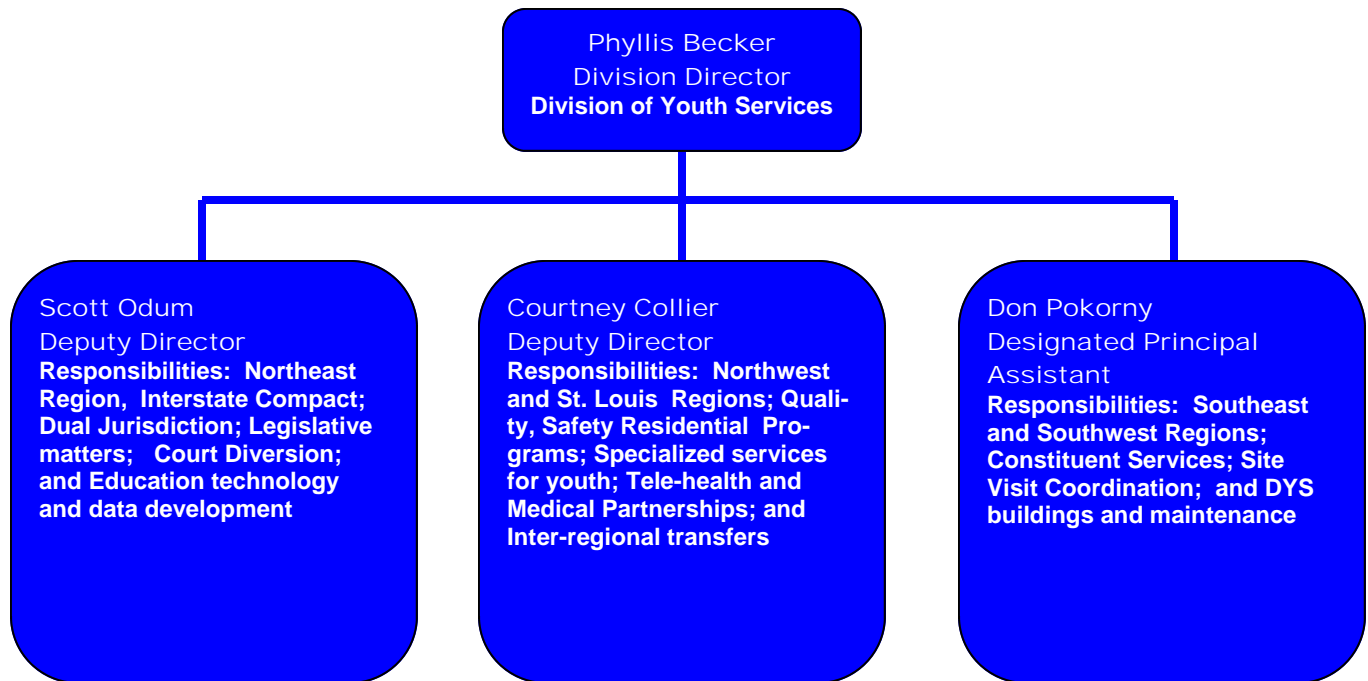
Phyllis Becker
Division Director
Division of Youth Services

Scott Odum
Deputy Director
Responsibilities: Northeast Region, Interstate Compact; Dual Jurisdiction; Legislative matters; Court Diversion; and Education technology and data development

Courtney Collier
Deputy Director
Responsibilities: Northwest and St. Louis Regions; Quality, Safety Residential Programs; Specialized services for youth; Tele-health and Medical Partnerships; and Inter-regional transfers

Don Pokorny
Designated Principal Assistant
Responsibilities: Southeast and Southwest Regions; Constituent Services; Site Visit Coordination; and DYS buildings and maintenance